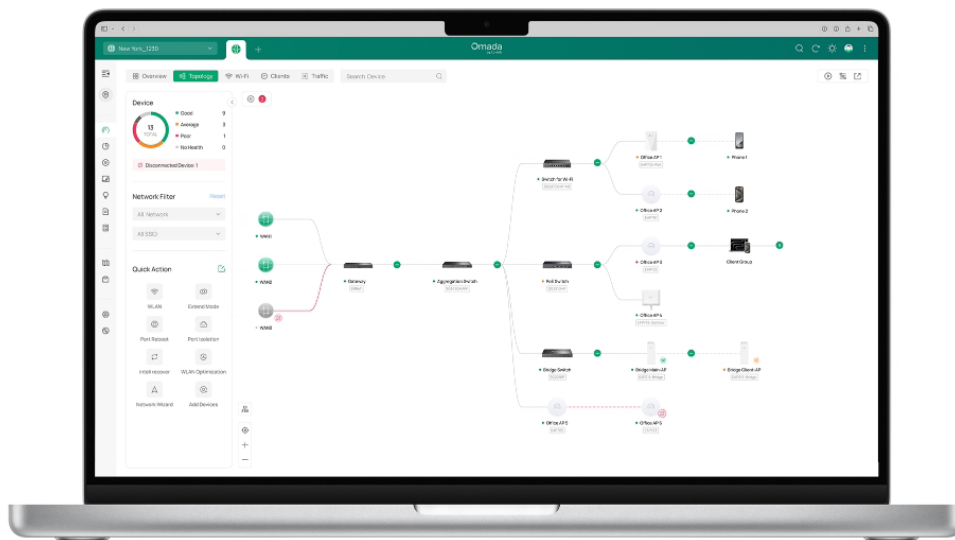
New York_1250

Omada

Overview Topology Wi-Fi Clients Traffic Search Device

Device

13 TOTAL

Good 9
Average 3
Poor 1
No Health 0

Disconnected Device 1

Network Filter Reset

All Network

All SSID

Quick Action

WLAN
Extend Mode
Port Reboot
Port Isolation
Intelli recover
WLAN Optimization
Network Wizard
Add Devices

WAN1
WAN2
WAN3
Gateway
Aggregation Switch
Switch for Wi-Fi
PoE Switch
Bridge Switch
Office AP1
Office AP2
Office AP3
Office AP4
Office AP5
Office AP5
Bridge Main AP
Bridge Client AP
Phone1
Phone2
Client Group